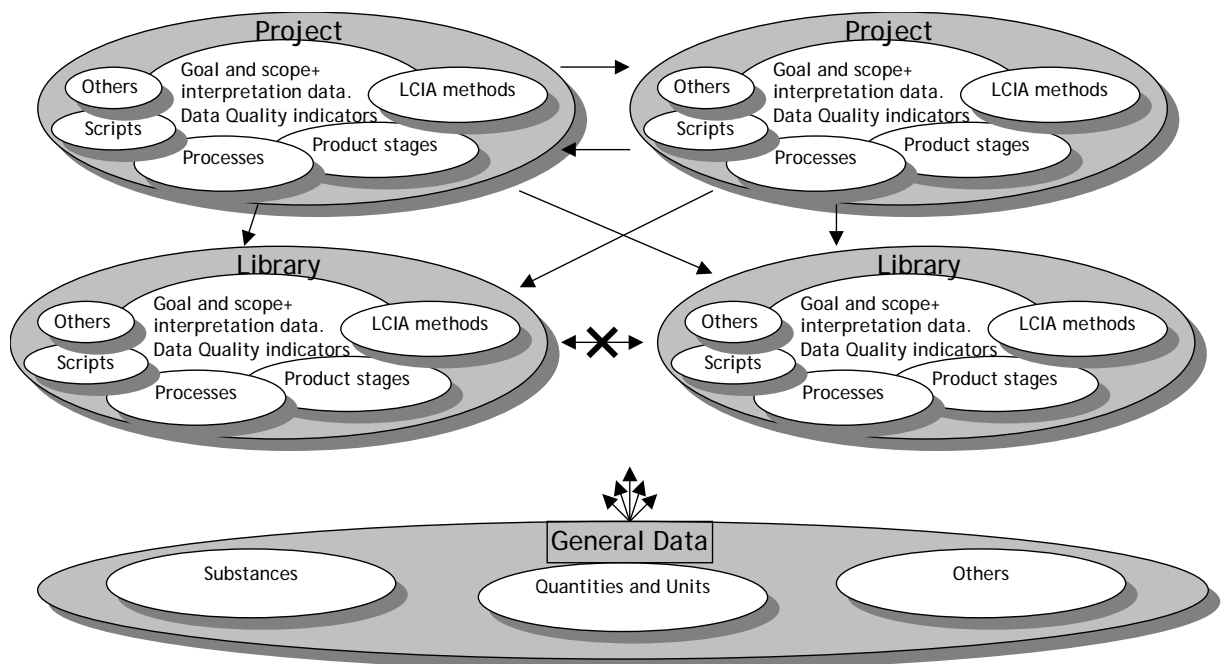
Project

Others

Goal and scope+ interpretation data. Data Quality indicators

LCIA methods

Scripts

Processes

Product stages

Project

Others

Goal and scope+ interpretation data. Data Quality indicators

LCIA methods

Scripts

Processes

Product stages

Library

Others

Goal and scope+ interpretation data. Data Quality indicators

LCIA methods

Scripts

Processes

Product stages

Library

Others

Goal and scope+ interpretation data. Data Quality indicators

LCIA methods

Scripts

Processes

Product stages

General Data

Substances

Quantities and Units

Others